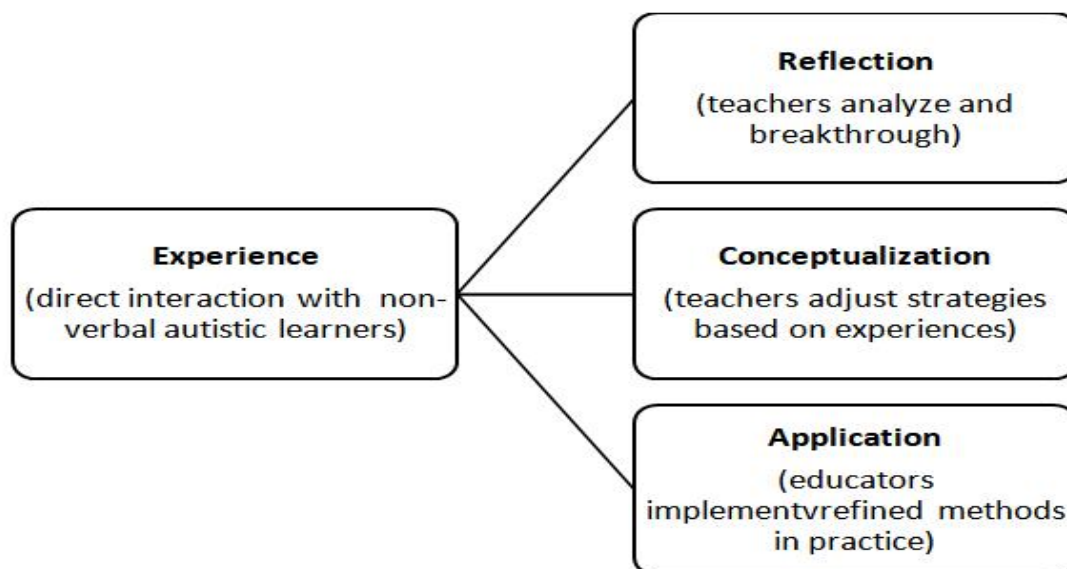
Experience
(direct interaction with non-verbal autistic learners)

Reflection
(teachers analyze and breakthrough)

Conceptualization
(teachers adjust strategies based on experiences)

Application
(educators implementvrefined methods in practice)